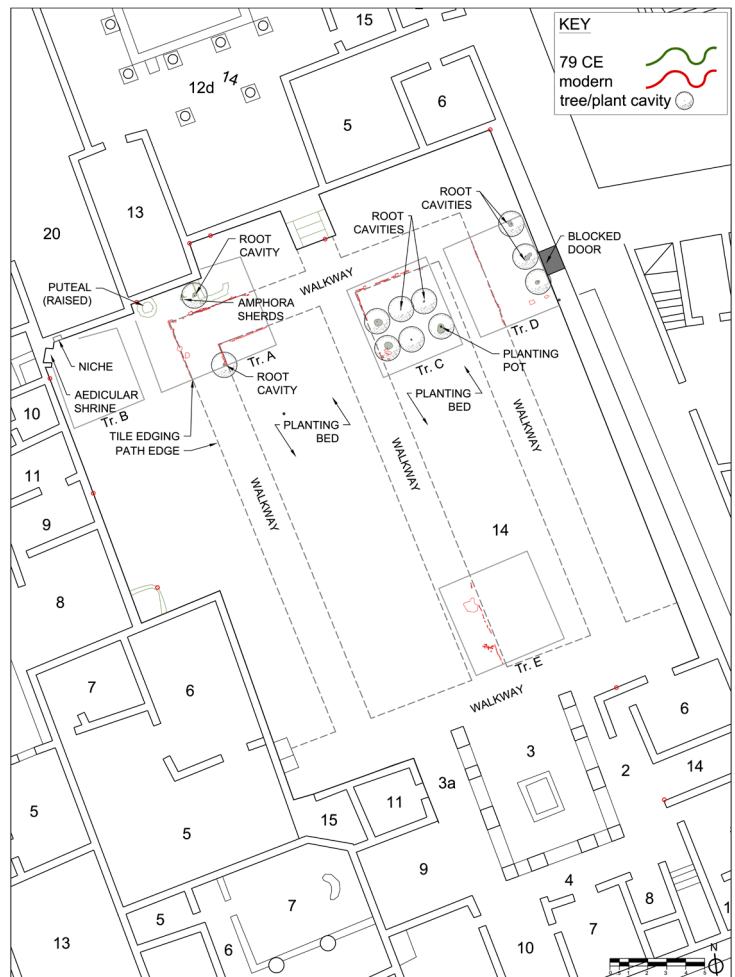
KEY
79 CE
modern
tree/plant cavity

15
12d 14
5
6
13
20
ROOT CAVITY
PUTEAL (RAISED)
AMPHORA SHERDS
WALKWAY
ROOT CAVITIES
ROOT CAVITIES
BLOCKED DOOR
NICHE
AEDICULAR SHRINE
Tr. B
Tr. A
ROOT CAVITY
Tr. C
Tr. D
PLANTING POT
PLANTING BED
PLANTING BED
10
TILE EDGING
PATH EDGE
WALKWAY
WALKWAY
WALKWAY
11
9
14
8
Tr. E
WALKWAY
7
6
6
3
2
14
5
3a
11
15
5
5
9
7
4
8
13
5
6
7
10
1
N
0 1 2 3 4 5